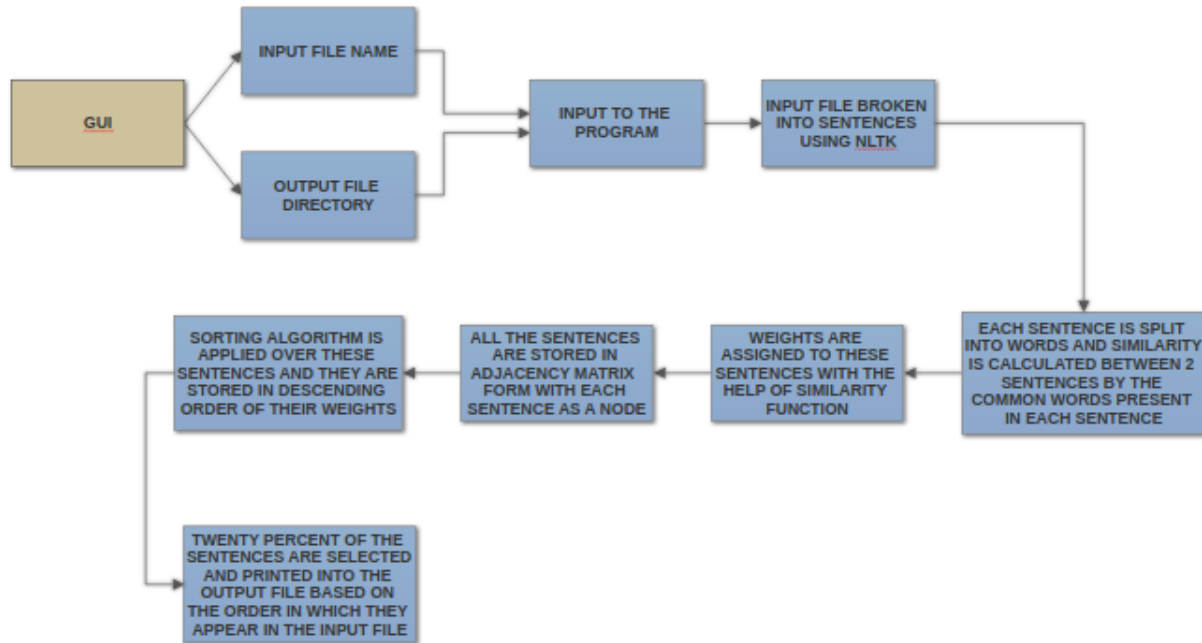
GUI

INPUT FILE NAME

OUTPUT FILE DIRECTORY

INPUT TO THE PROGRAM

INPUT FILE BROKEN INTO SENTENCES USING NLTK

EACH SENTENCE IS SPLIT INTO WORDS AND SIMILARITY IS CALCULATED BETWEEN 2 SENTENCES BY THE COMMON WORDS PRESENT IN EACH SENTENCE

WEIGHTS ARE ASSIGNED TO THESE SENTENCES WITH THE HELP OF SIMILARITY FUNCTION

ALL THE SENTENCES ARE STORED IN ADJACENCY MATRIX FORM WITH EACH SENTENCE AS A NODE

SORTING ALGORITHM IS APPLIED OVER THESE SENTENCES AND THEY ARE STORED IN DESCENDING ORDER OF THEIR WEIGHTS

TWENTY PERCENT OF THE SENTENCES ARE SELECTED AND PRINTED INTO THE OUTPUT FILE BASED ON THE ORDER IN WHICH THEY APPEAR IN THE INPUT FILE